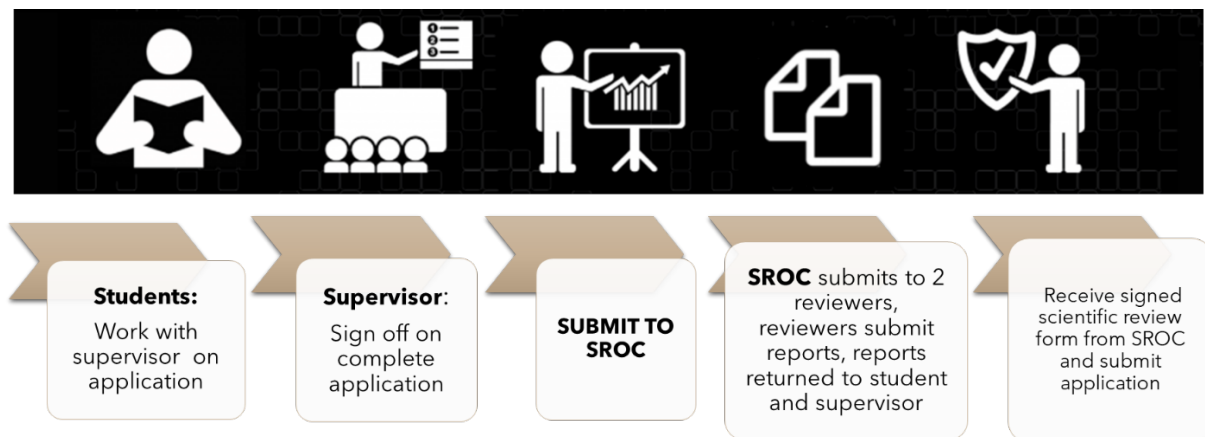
Students:
Work with supervisor on application

Supervisor:
Sign off on complete application

SUBMIT TO SROC

SROC submits to 2 reviewers, reviewers submit reports, reports returned to student and supervisor

Receive signed scientific review form from SROC and submit application